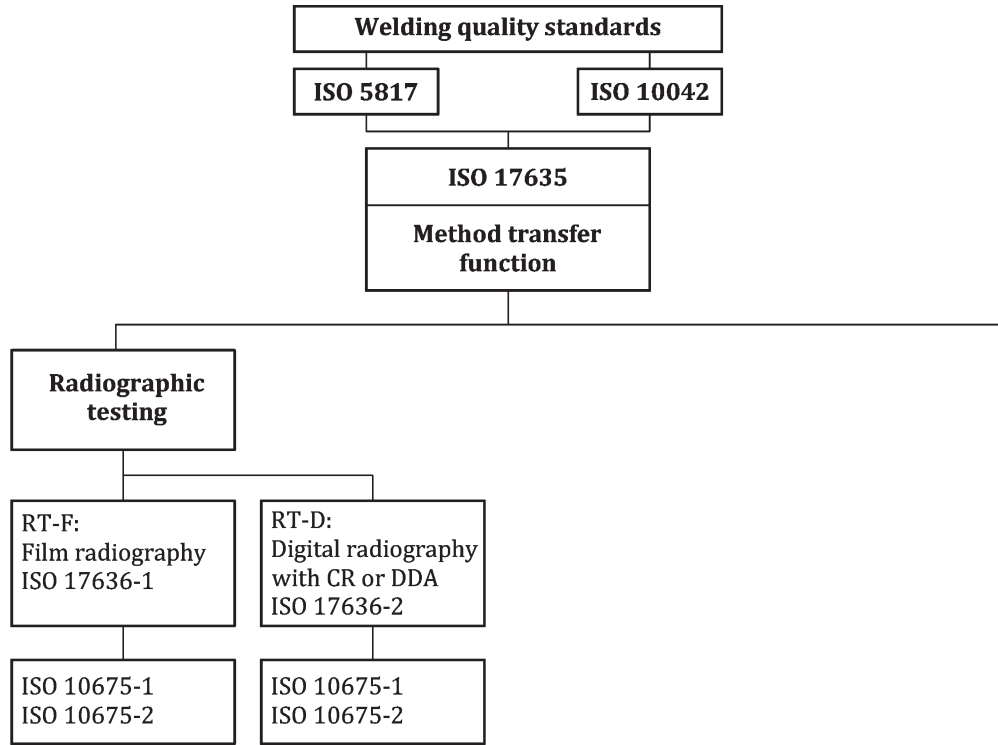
Welding quality standards

ISO 5817

ISO 10042

ISO 17635

Method transfer function

Radiographic testing

RT-F:
Film radiography
ISO 17636-1

RT-D:
Digital radiography with CR or DDA
ISO 17636-2

ISO 10675-1
ISO 10675-2

ISO 10675-1
ISO 10675-2